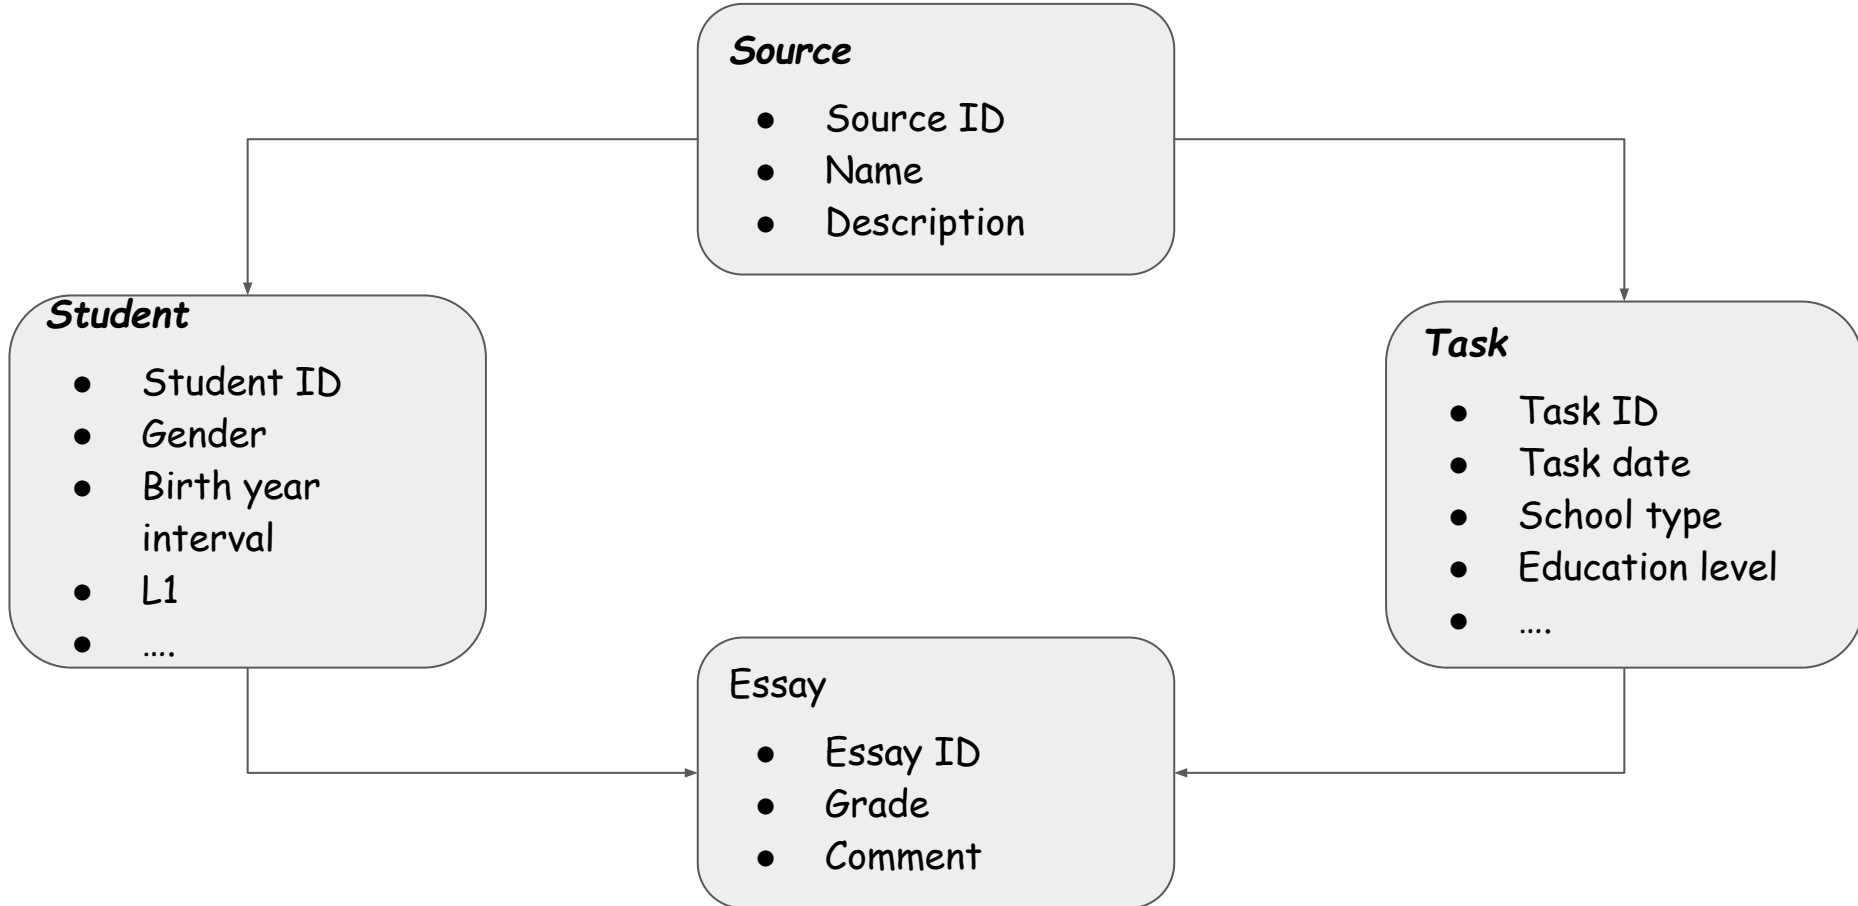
***Source***

- Source ID
- Name
- Description

***Student***

- Student ID
- Gender
- Birth year interval
- L1
- ….

***Task***

- Task ID
- Task date
- School type
- Education level
- ….

Essay

- Essay ID
- Grade
- Comment